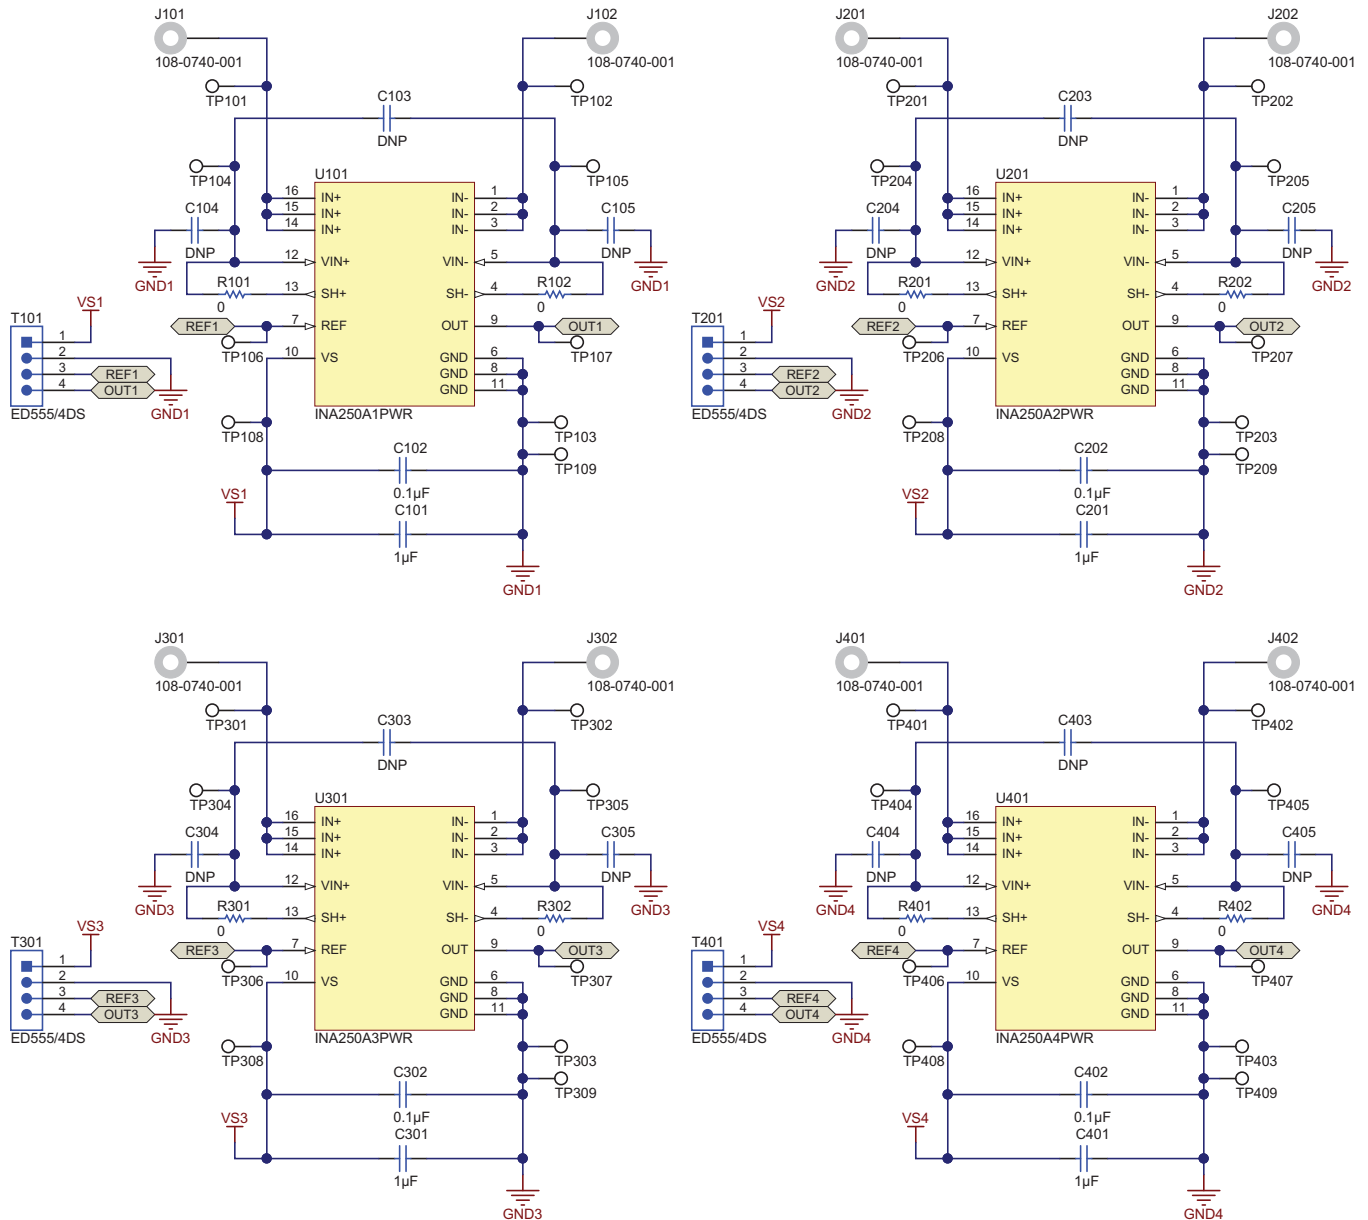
J101
108-0740-001
TP101
J102
108-0740-001
TP102
C103
DNP
TP104
TP105
U101
16 IN+
15 IN+
14 IN+
IN- 1
IN- 2
IN- 3
C104
DNP
C105
DNP
GND1
GND1
12 VIN+
VIN- 5
R101
0
13 SH+
R102
0
SH- 4
VS1
T101
REF1
7 REF
OUT 9
OUT1
TP106
TP107
1
2
3 REF1
4 OUT1
10 VS
GND 6
GND 8
GND 11
ED555/4DS
GND1
INA250A1PWR
TP108
TP103
C102
TP109
0.1µF
VS1
C101
1µF
GND1

J201
108-0740-001
TP201
J202
108-0740-001
TP202
C203
DNP
TP204
TP205
U201
16 IN+
15 IN+
14 IN+
IN- 1
IN- 2
IN- 3
C204
DNP
C205
DNP
GND2
GND2
12 VIN+
VIN- 5
R201
0
13 SH+
R202
0
SH- 4
VS2
T201
REF2
7 REF
OUT 9
OUT2
TP206
TP207
1
2
3 REF2
4 OUT2
10 VS
GND 6
GND 8
GND 11
ED555/4DS
GND2
INA250A2PWR
TP208
TP203
C202
TP209
0.1µF
VS2
C201
1µF
GND2

J301
108-0740-001
TP301
J302
108-0740-001
TP302
C303
DNP
TP304
TP305
U301
16 IN+
15 IN+
14 IN+
IN- 1
IN- 2
IN- 3
C304
DNP
C305
DNP
GND3
GND3
12 VIN+
VIN- 5
R301
0
13 SH+
R302
0
SH- 4
VS3
T301
REF3
7 REF
OUT 9
OUT3
TP306
TP307
1
2
3 REF3
4 OUT3
10 VS
GND 6
GND 8
GND 11
ED555/4DS
GND3
INA250A3PWR
TP308
TP303
C302
TP309
0.1µF
VS3
C301
1µF
GND3

J401
108-0740-001
TP401
J402
108-0740-001
TP402
C403
DNP
TP404
TP405
U401
16 IN+
15 IN+
14 IN+
IN- 1
IN- 2
IN- 3
C404
DNP
C405
DNP
GND4
GND4
12 VIN+
VIN- 5
R401
0
13 SH+
R402
0
SH- 4
VS4
T401
REF4
7 REF
OUT 9
OUT4
TP406
TP407
1
2
3 REF4
4 OUT4
10 VS
GND 6
GND 8
GND 11
ED555/4DS
GND4
INA250A4PWR
TP408
TP403
C402
TP409
0.1µF
VS4
C401
1µF
GND4